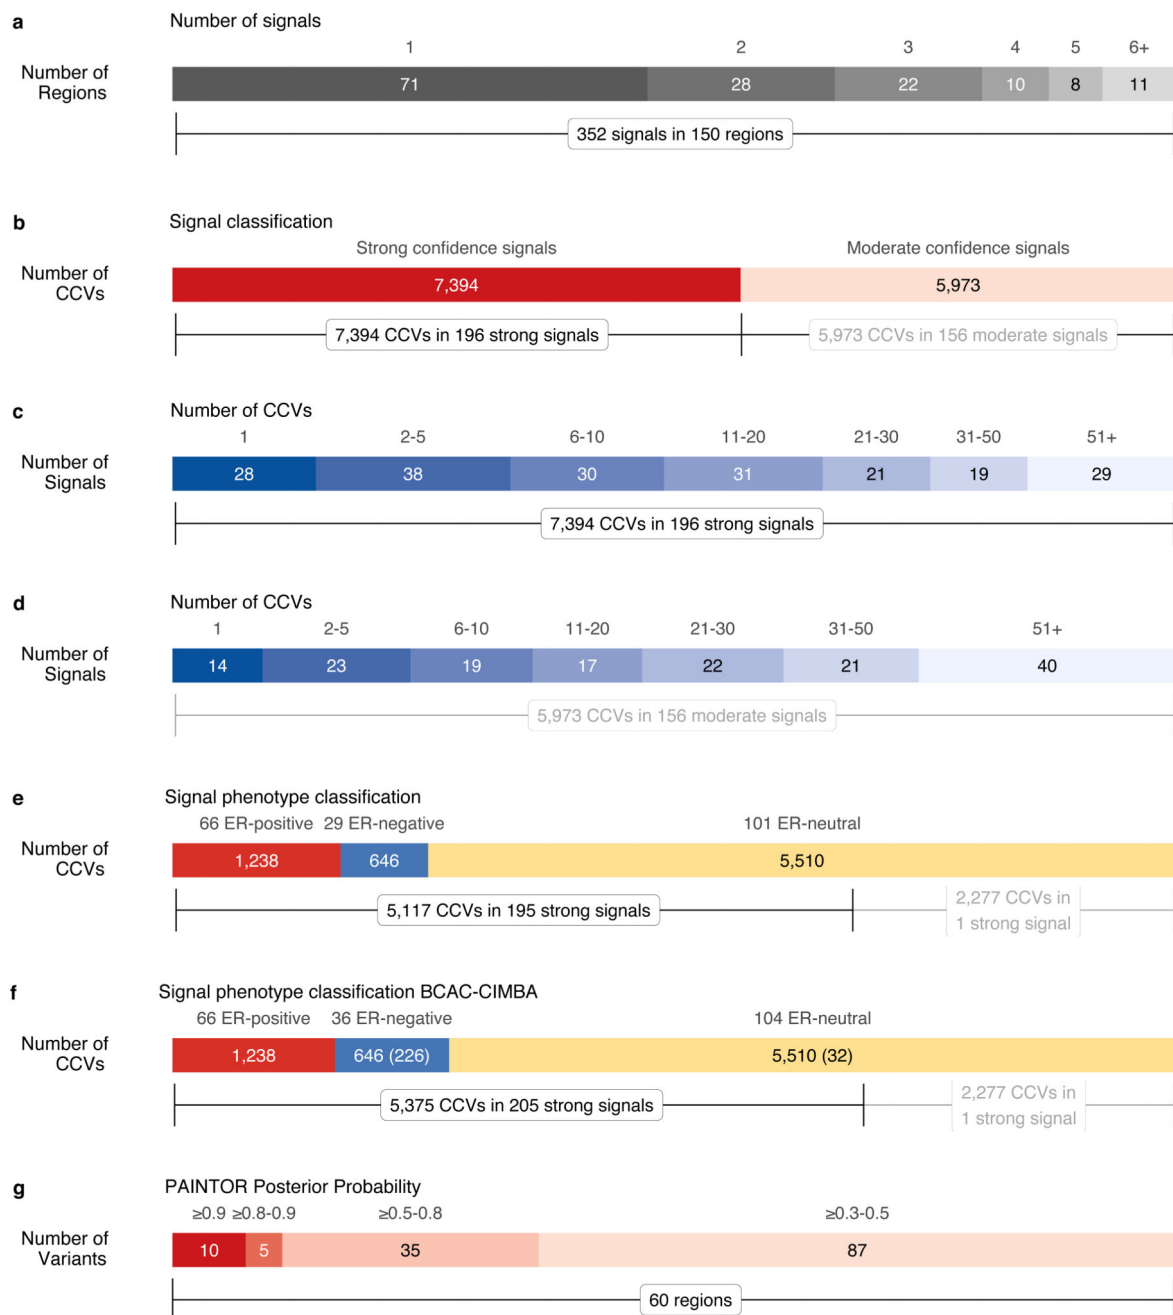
a

Number of signals

1 2 3 4 5 6+

Number of Regions

71 28 22 10 8 11

352 signals in 150 regions

b

Signal classification

Strong confidence signals

Moderate confidence signals

Number of CCVs

7,394 5,973

7,394 CCVs in 196 strong signals

5,973 CCVs in 156 moderate signals

c

Number of CCVs

1 2-5 6-10 11-20 21-30 31-50 51+

Number of Signals

28 38 30 31 21 19 29

7,394 CCVs in 196 strong signals

d

Number of CCVs

1 2-5 6-10 11-20 21-30 31-50 51+

Number of Signals

14 23 19 17 22 21 40

5,973 CCVs in 156 moderate signals

e

Signal phenotype classification

66 ER-positive 29 ER-negative 101 ER-neutral

Number of CCVs

1,238 646 5,510

5,117 CCVs in 195 strong signals

2,277 CCVs in 1 strong signal

f

Signal phenotype classification BCAC-CIMBA

66 ER-positive 36 ER-negative 104 ER-neutral

Number of CCVs

1,238 646 (226) 5,510 (32)

5,375 CCVs in 205 strong signals

2,277 CCVs in 1 strong signal

g

PAINTOR Posterior Probability

≥0.9 ≥0.8-0.9 ≥0.5-0.8 ≥0.3-0.5

Number of Variants

10 5 35 87

60 regions